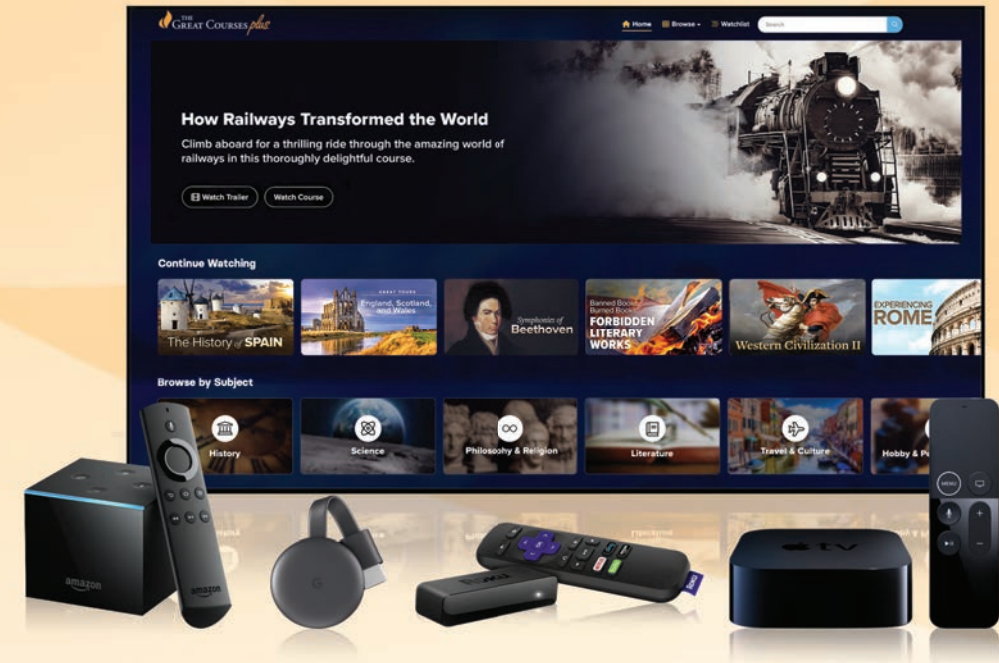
THE GREAT COURSES plus

Home Browse Watchlist Search

How Railways Transformed the World

Climb aboard for a thrilling ride through the amazing world of railways in this thoroughly delightful course.

Watch Trailer Watch Course

Continue Watching

The History of SPAIN

GREAT TOURS England, Scotland, and Wales

Symphonies of Beethoven

Banned Books, Burned Books: FORBIDDEN LITERARY WORKS

Western Civilization II

EXPERIENCING ROME

Browse by Subject

History

Science

Philosophy & Religion

Literature

Travel & Culture

Hobby & Pe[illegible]

amazon

amazon

roku

MENU

tv